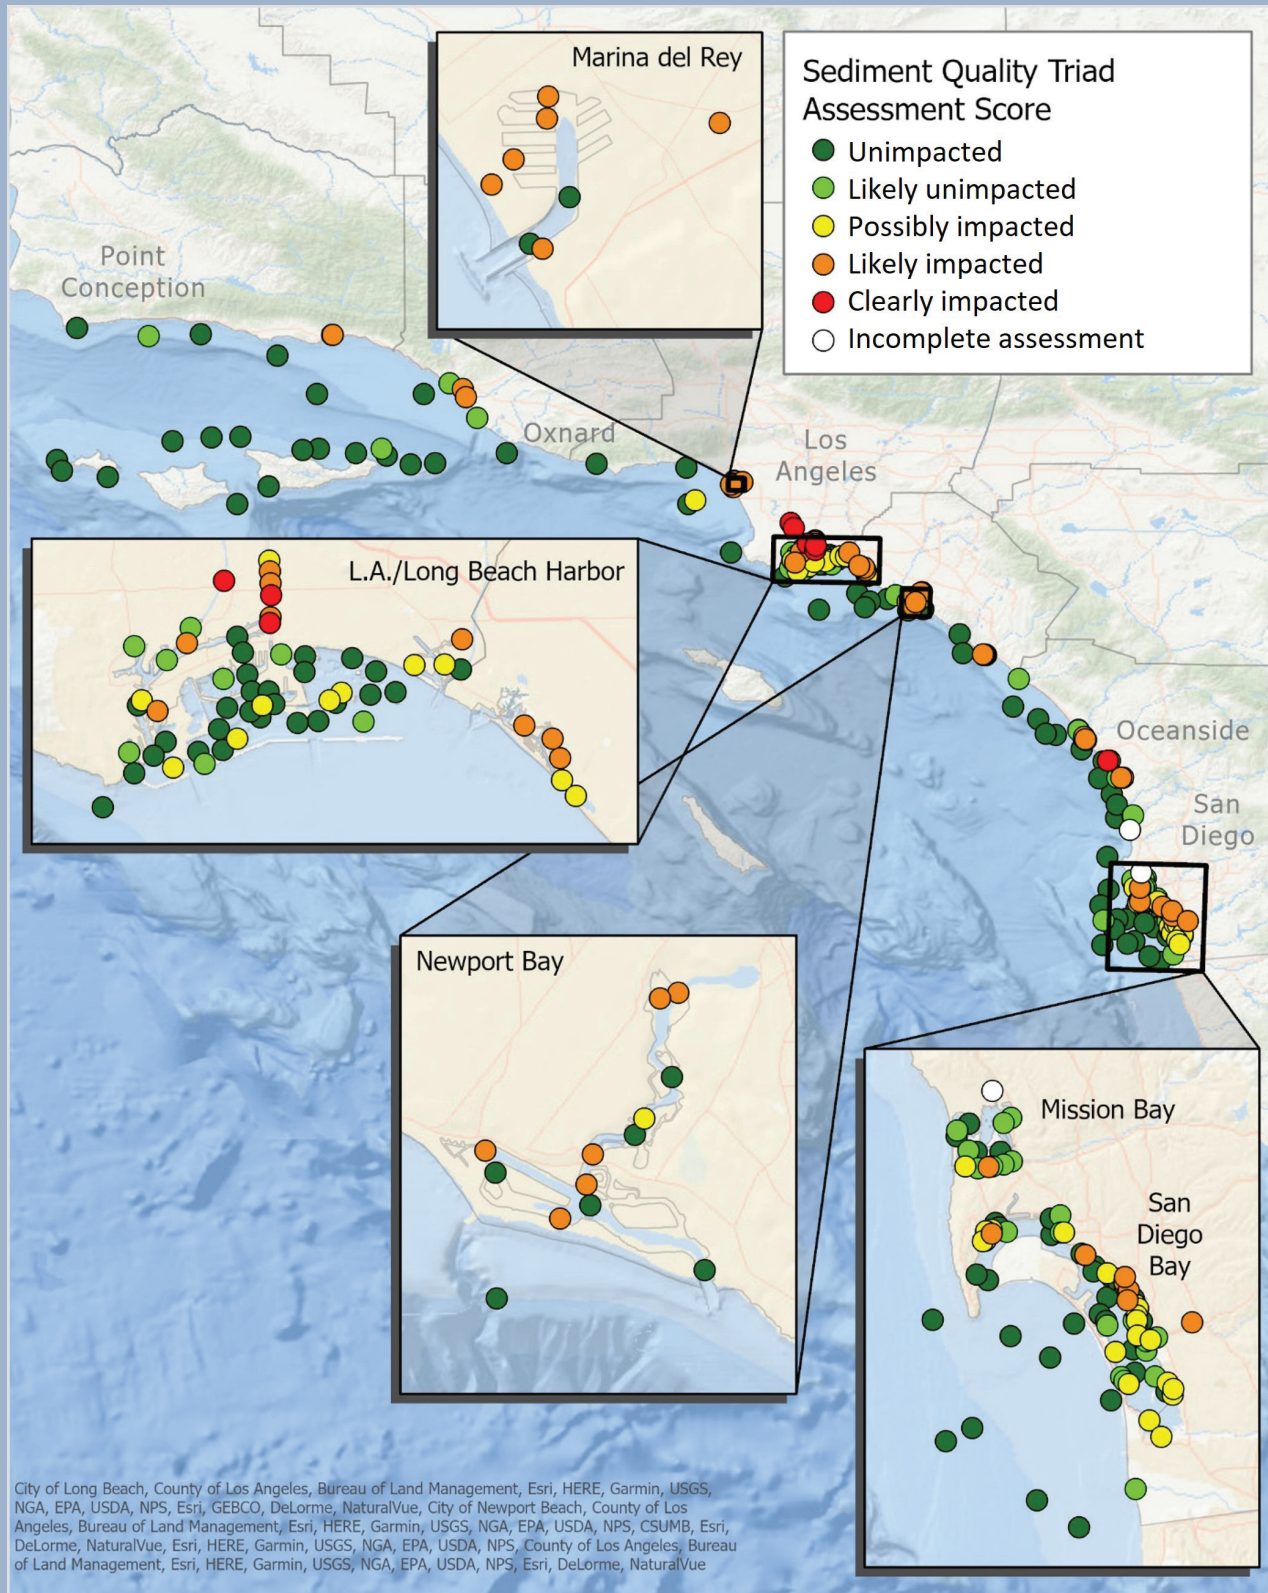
Marina del Rey

Sediment Quality Triad Assessment Score
Unimpacted
Likely unimpacted
Possibly impacted
Likely impacted
Clearly impacted
Incomplete assessment

Point Conception

Oxnard

Los Angeles

L.A./Long Beach Harbor

Oceanside

San Diego

Newport Bay

Mission Bay

San Diego Bay

City of Long Beach, County of Los Angeles, Bureau of Land Management, Esri, HERE, Garmin, USGS, NGA, EPA, USDA, NPS, Esri, GEBCO, DeLorme, NaturalVue, City of Newport Beach, County of Los Angeles, Bureau of Land Management, Esri, HERE, Garmin, USGS, NGA, EPA, USDA, NPS, CSUMB, Esri, DeLorme, NaturalVue, Esri, HERE, Garmin, USGS, NGA, EPA, USDA, NPS, County of Los Angeles, Bureau of Land Management, Esri, HERE, Garmin, USGS, NGA, EPA, USDA, NPS, Esri, DeLorme, NaturalVue